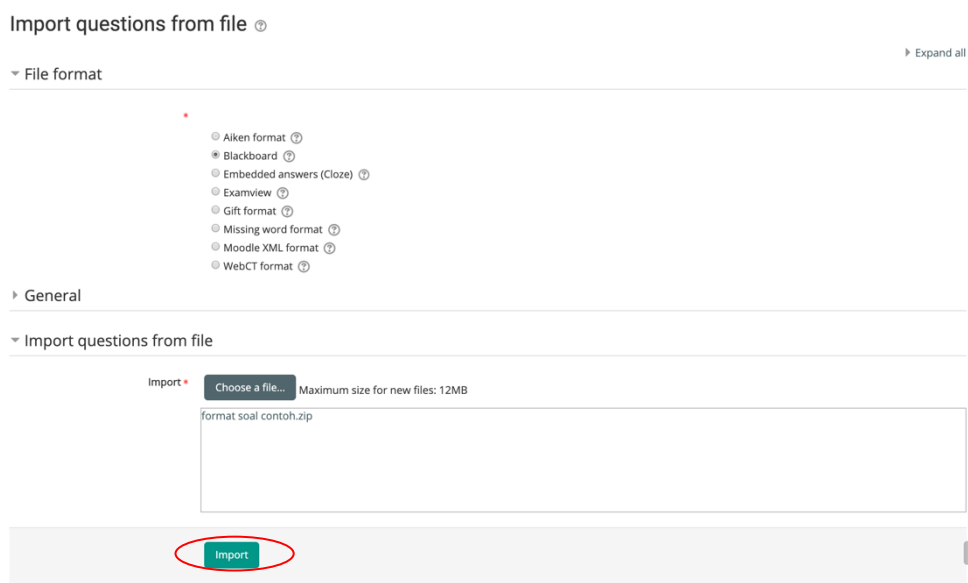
Import questions from file

Expand all

File format

*

Aiken format

Blackboard

Embedded answers (Cloze)

Examview

Gift format

Missing word format

Moodle XML format

WebCT format

General

Import questions from file

Import *

Choose a file...

Maximum size for new files: 12MB

format soal contoh.zip

Import